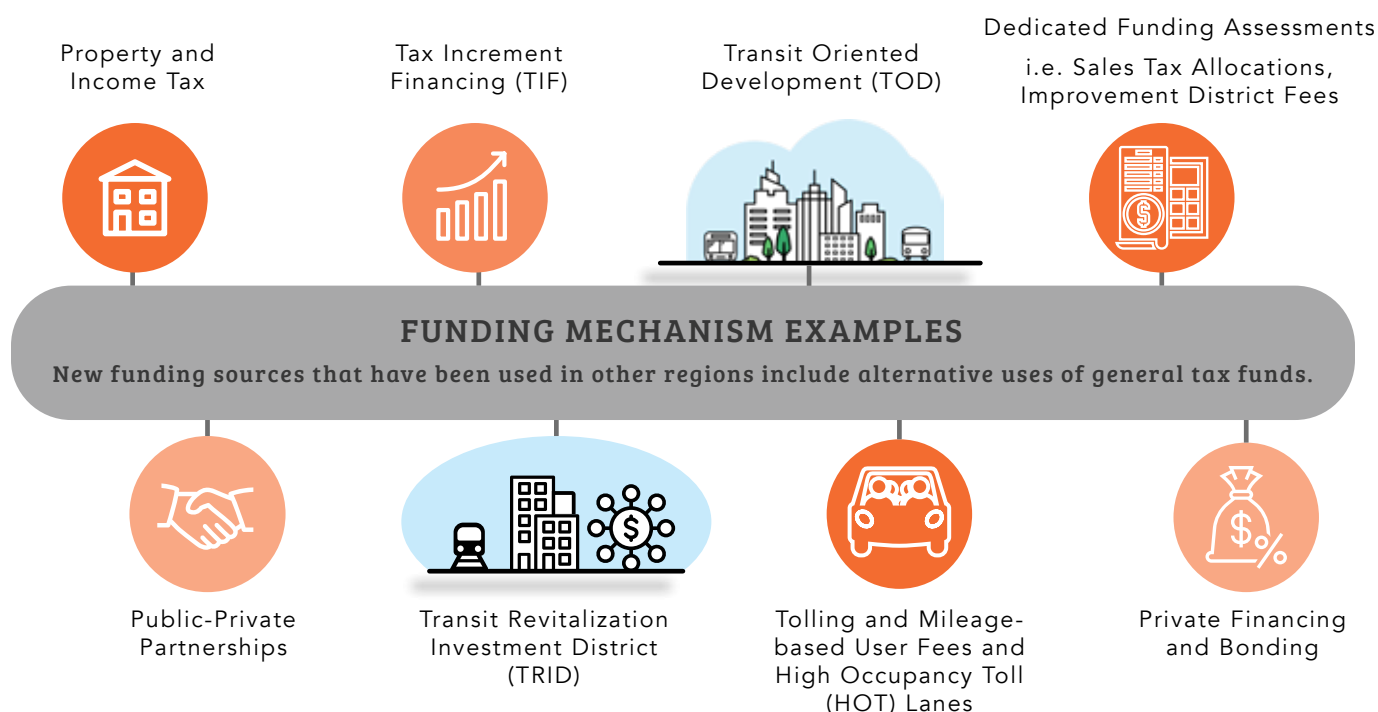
Property and Income Tax

Tax Increment Financing (TIF)

Transit Oriented Development (TOD)

Dedicated Funding Assessments
i.e. Sales Tax Allocations, Improvement District Fees

FUNDING MECHANISM EXAMPLES

New funding sources that have been used in other regions include alternative uses of general tax funds.

Public-Private Partnerships

Transit Revitalization Investment District (TRID)

Tolling and Mileage-based User Fees and High Occupancy Toll (HOT) Lanes

Private Financing and Bonding